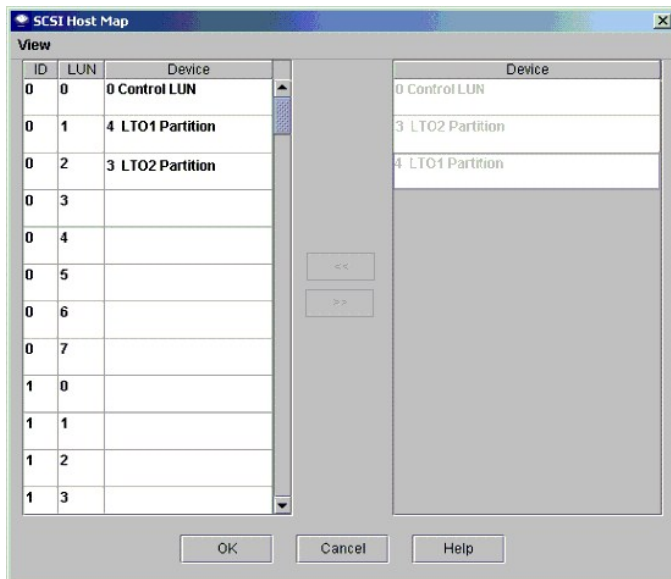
SCSI Host Map

View

| ID | LUN | Device |
|---|---|---|
| 0 | 0 | 0 Control LUN |
| 0 | 1 | 4 LTO1 Partition |
| 0 | 2 | 3 LTO2 Partition |
| 0 | 3 | |
| 0 | 4 | |
| 0 | 5 | |
| 0 | 6 | |
| 0 | 7 | |
| 1 | 0 | |
| 1 | 1 | |
| 1 | 2 | |
| 1 | 3 | |

<<

>>

| Device |
|---|
| 0 Control LUN |
| 3 LTO2 Partition |
| 4 LTO1 Partition |

OK Cancel Help